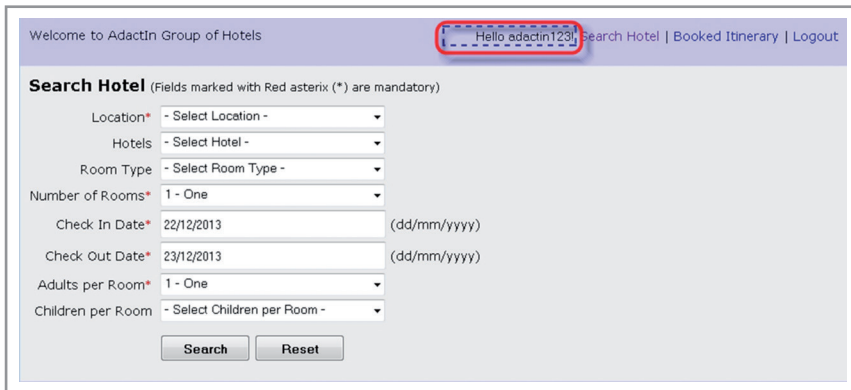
Welcome to AdactIn Group of Hotels

Hello adactin123! Search Hotel | Booked Itinerary | Logout

Search Hotel (Fields marked with Red asterix (*) are mandatory)

Location* - Select Location -

Hotels - Select Hotel -

Room Type - Select Room Type -

Number of Rooms* 1 - One

Check In Date* 22/12/2013 (dd/mm/yyyy)

Check Out Date* 23/12/2013 (dd/mm/yyyy)

Adults per Room* 1 - One

Children per Room - Select Children per Room -

Search Reset